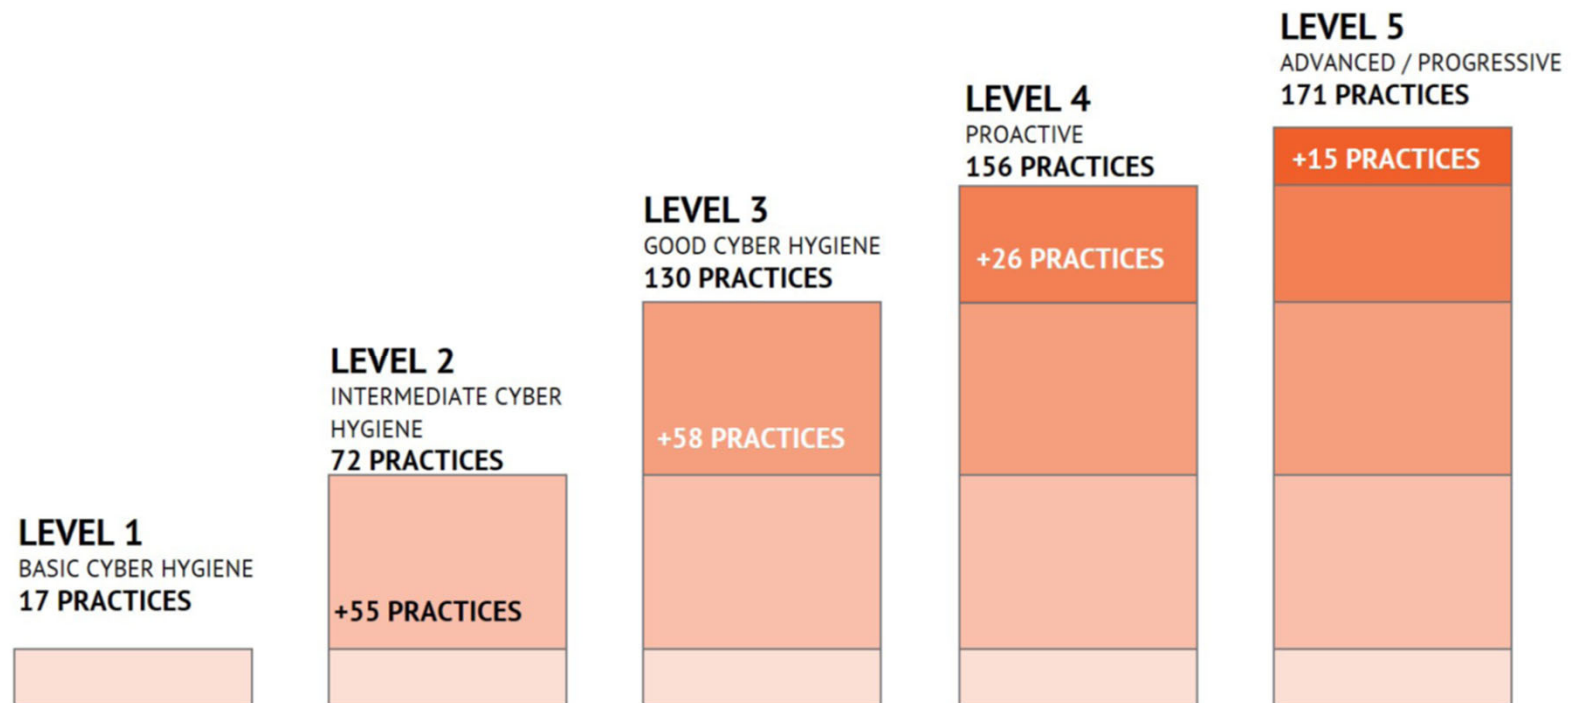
LEVEL 1
BASIC CYBER HYGIENE
17 PRACTICES

LEVEL 2
INTERMEDIATE CYBER HYGIENE
72 PRACTICES

+55 PRACTICES

LEVEL 3
GOOD CYBER HYGIENE
130 PRACTICES

+58 PRACTICES

LEVEL 4
PROACTIVE
156 PRACTICES

+26 PRACTICES

LEVEL 5
ADVANCED / PROGRESSIVE
171 PRACTICES

+15 PRACTICES